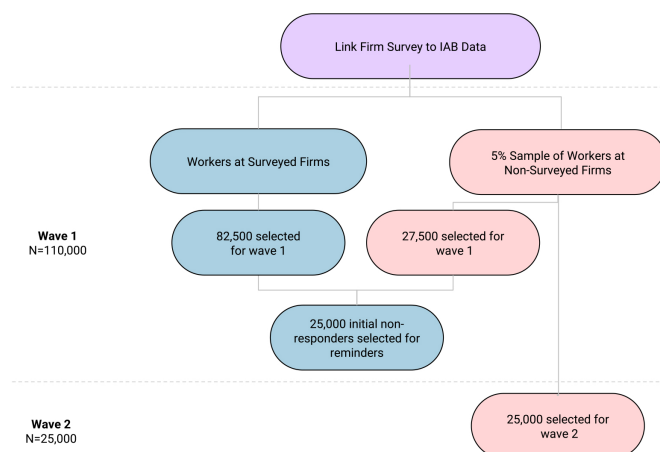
Link Firm Survey to IAB Data

Workers at Surveyed Firms

5% Sample of Workers at Non-Surveyed Firms

**Wave 1**
N=110,000

82,500 selected for wave 1

27,500 selected for wave 1

25,000 initial non-responders selected for reminders

**Wave 2**
N=25,000

25,000 selected for wave 2